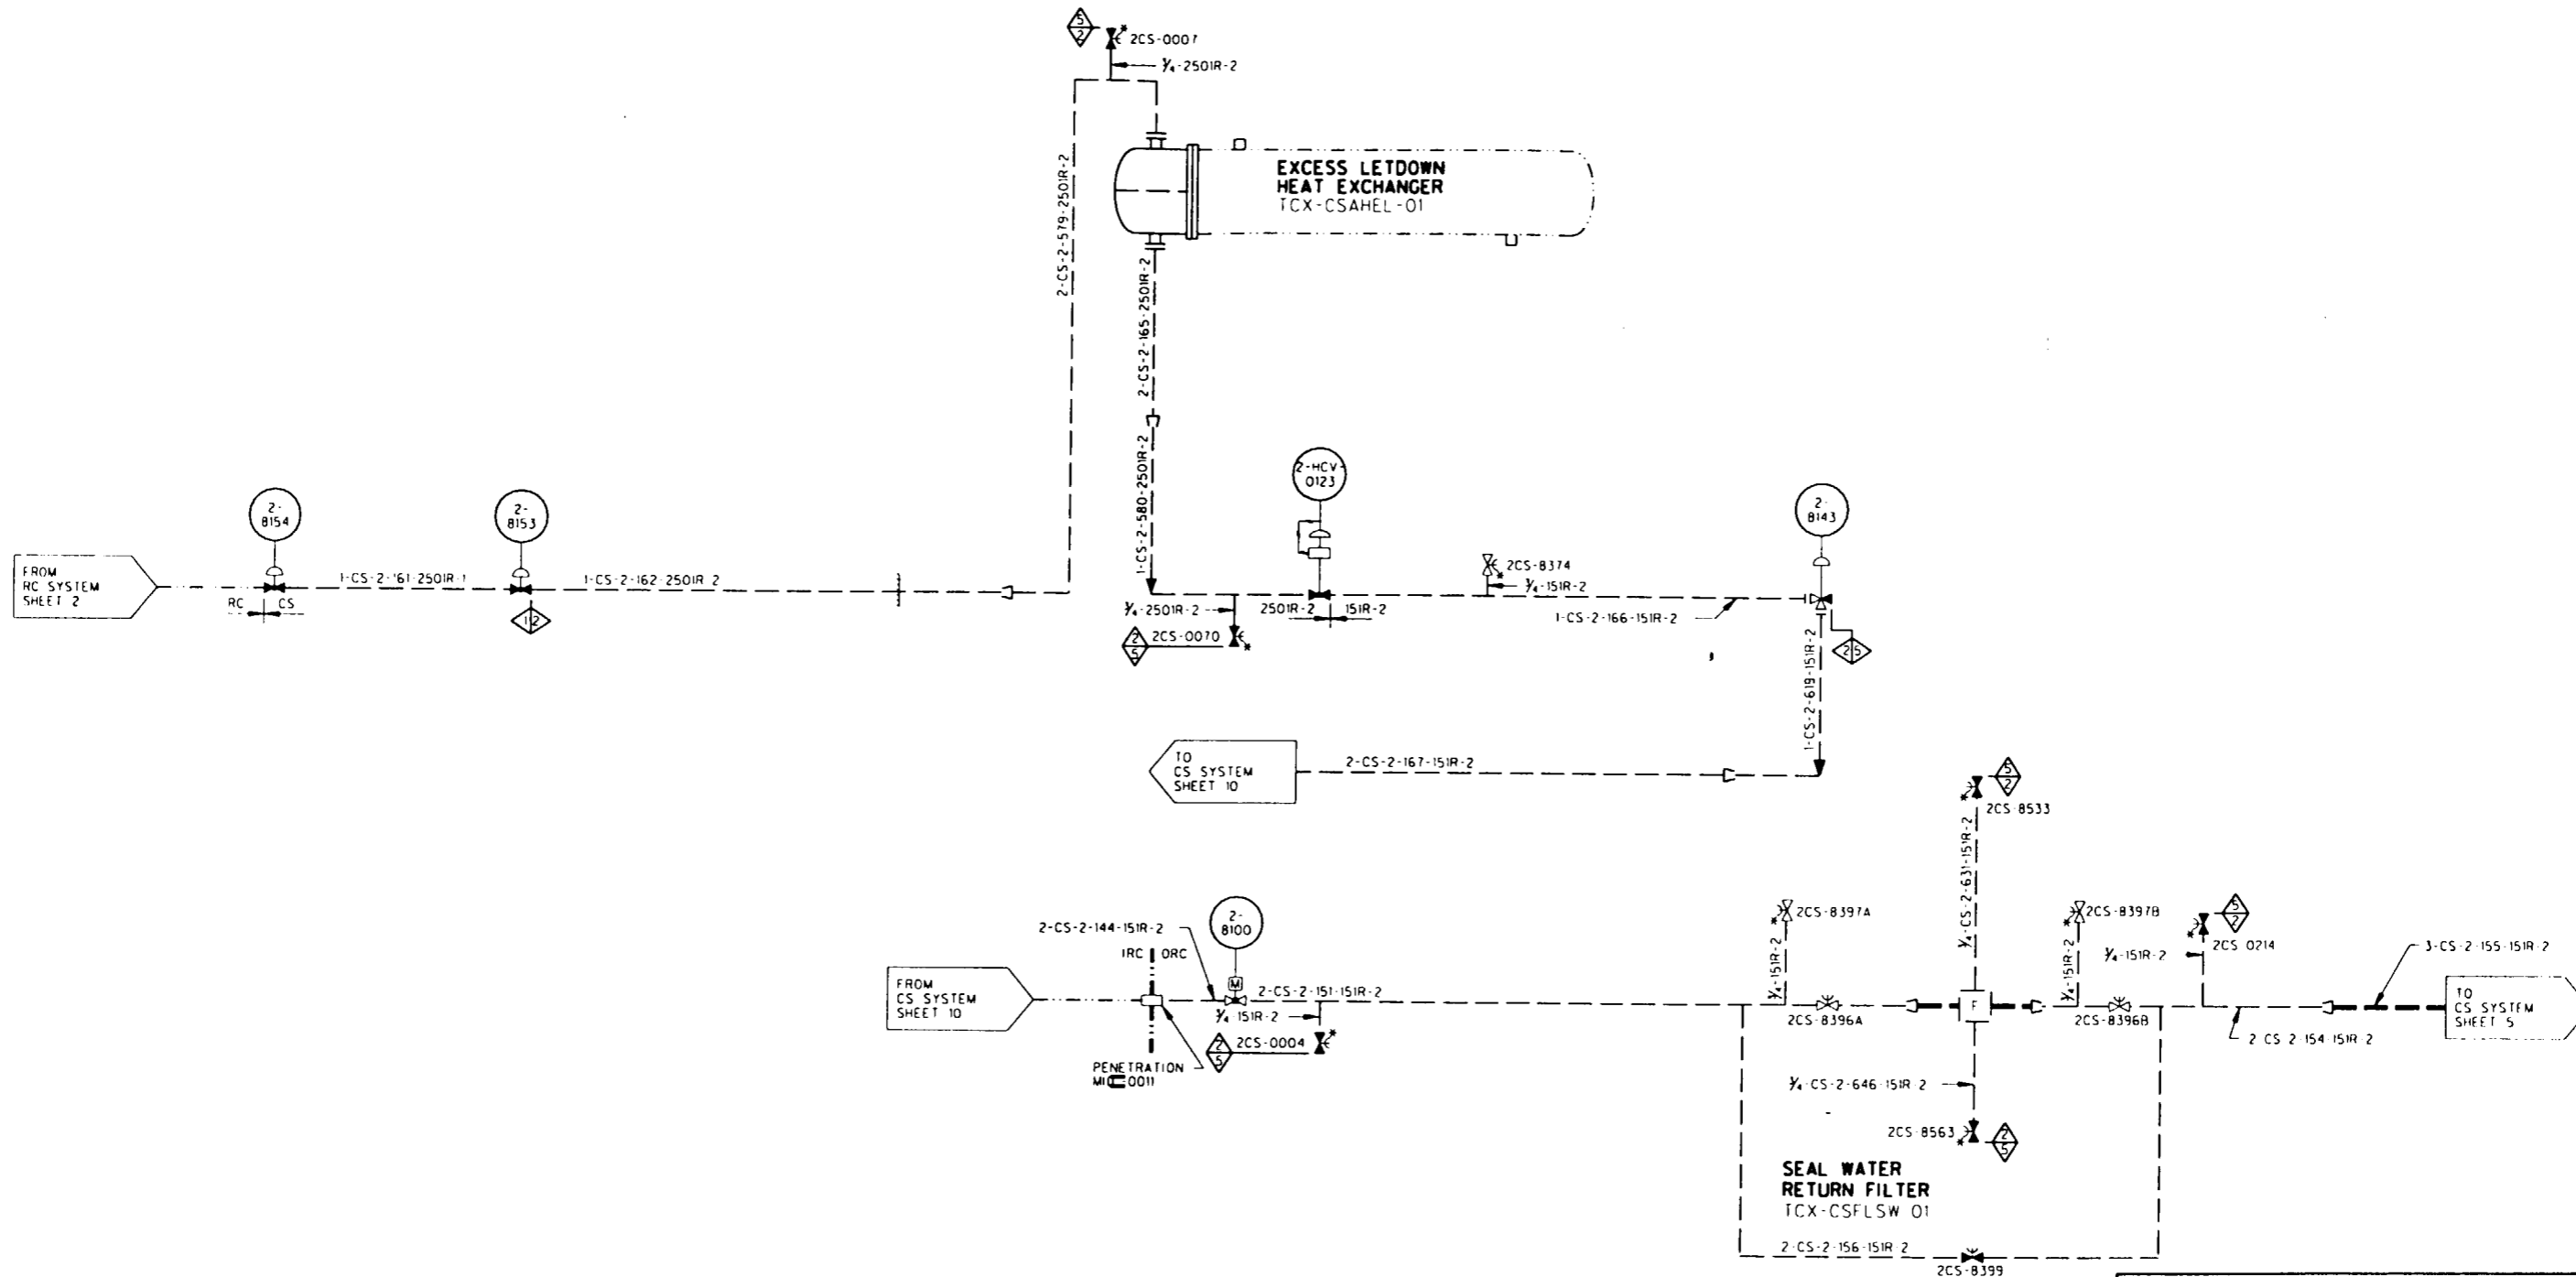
5/2 2CS-0007
$\frac{3}{4}$-2501R-2

EXCESS LETDOWN
HEAT EXCHANGER
TCX-CSAHEL-01

2-CS-2-579-2501R-2

2-CS-2-165-2501R-2

1-CS-2-580-2501R-2

FROM
RC SYSTEM
SHEET 2

2-8154

RC CS

1-CS-2-161-2501R-1

2-8153

1-CS-2-162-2501R-2

1/2

2-HCV-0123

$\frac{3}{4}$-2501R-2

2501R-2 151R-2

2/5 2CS-0070

2CS-8374
$\frac{3}{4}$-151R-2

1-CS-2-166-151R-2

2-8143

2/5

1-CS-2-619-151R-2

TO
CS SYSTEM
SHEET 10

2-CS-2-167-151R-2

5/2
2CS-8533

$\frac{3}{4}$-CS-2-631-151R-2

2-CS-2-144-151R-2

2-8100

IRC ORC

FROM
CS SYSTEM
SHEET 10

2-CS-2-151-151R-2

$\frac{3}{4}$ 151R-2

2/5 2CS-0004

PENETRATION
MI 0011

2CS-8397A
$\frac{3}{4}$-151R-2

2CS-8396A

F

2CS-8397B
$\frac{3}{4}$-151R-2

$\frac{3}{4}$-151R-2

2CS-8396B

5/2
2CS 0214

3-CS-2-155-151R-2

TO
CS SYSTEM
SHEET 5

2 CS 2 154 151R 2

$\frac{3}{4}$-CS-2-646-151R-2

2CS 8563 2/5

SEAL WATER
RETURN FILTER
TCX-CSFLSW 01

2-CS-2-156-151R-2

2CS-8399